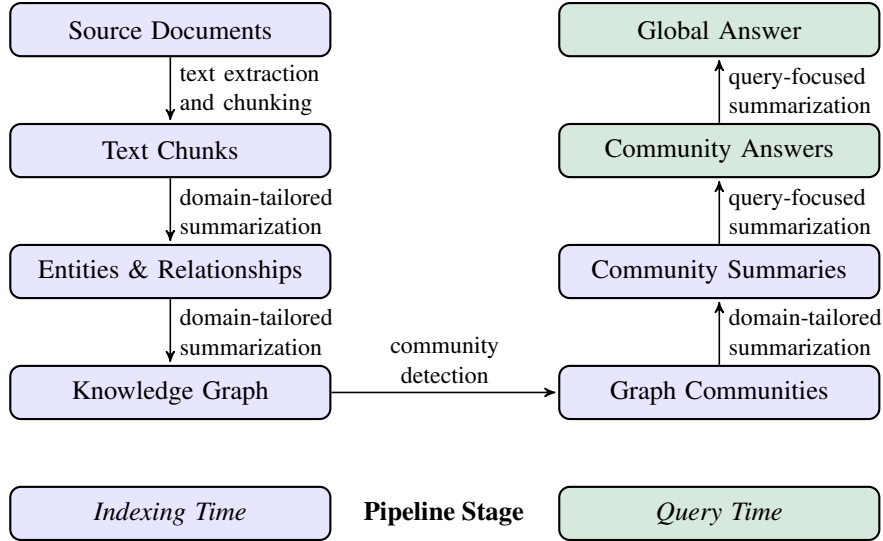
Source Documents

text extraction and chunking

Text Chunks

domain-tailored summarization

Entities & Relationships

domain-tailored summarization

Knowledge Graph

community detection

Graph Communities

domain-tailored summarization

Community Summaries

query-focused summarization

Community Answers

query-focused summarization

Global Answer

Indexing Time

Pipeline Stage

Query Time